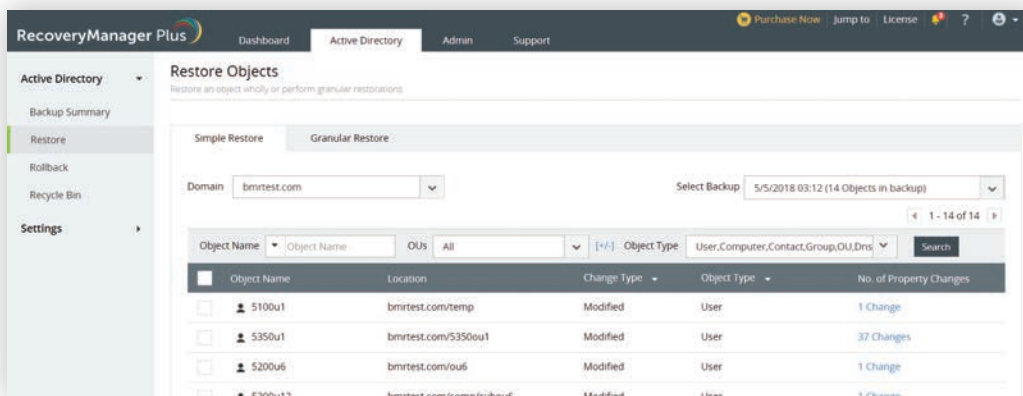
RecoveryManager Plus

Dashboard | Active Directory | Admin | Support

Purchase Now | Jump to | License | ? |

Active Directory
Backup Summary
Restore
Rollback
Recycle Bin
Settings

Restore Objects
Restore an object wholly or perform granular restorations

Simple Restore | Granular Restore

Domain bmrtest.com

Select Backup 5/5/2018 03:12 (14 Objects in backup)

1 - 14 of 14

Object Name | Object Name | OUs | All | [+/-] Object Type | User,Computer,Contact,Group,OU,Dns | Search

| Object Name | Location | Change Type | Object Type | No. of Property Changes |
|---|---|---|---|---|
| 5100u1 | bmrtest.com/temp | Modified | User | 1 Change |
| 5350u1 | bmrtest.com/5350ou1 | Modified | User | 37 Changes |
| 5200u6 | bmrtest.com/ou6 | Modified | User | 1 Change |
| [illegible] | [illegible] | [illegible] | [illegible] | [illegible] |